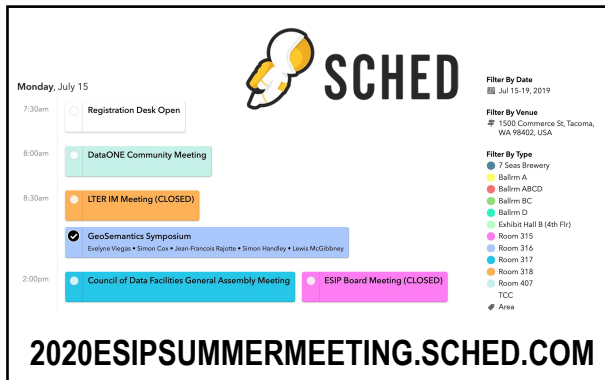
SCHED

Monday, July 15

7:30am
Registration Desk Open

8:00am
DataONE Community Meeting

8:30am
LTER IM Meeting (CLOSED)

GeoSemantics Symposium
Evelyne Viegas • Simon Cox • Jean-Francois Rajotte • Simon Handley • Lewis McGibbney

2:00pm
Council of Data Facilities General Assembly Meeting

ESIP Board Meeting (CLOSED)

Filter By Date
Jul 15-19, 2019

Filter By Venue
1500 Commerce St, Tacoma, WA 98402, USA

Filter By Type
7 Seas Brewery
Ballrm A
Ballrm ABCD
Ballrm BC
Ballrm D
Exhibit Hall B (4th Flr)
Room 315
Room 316
Room 317
Room 318
Room 407
TCC
Area

2020ESIPSUMMERMEETING.SCHED.COM